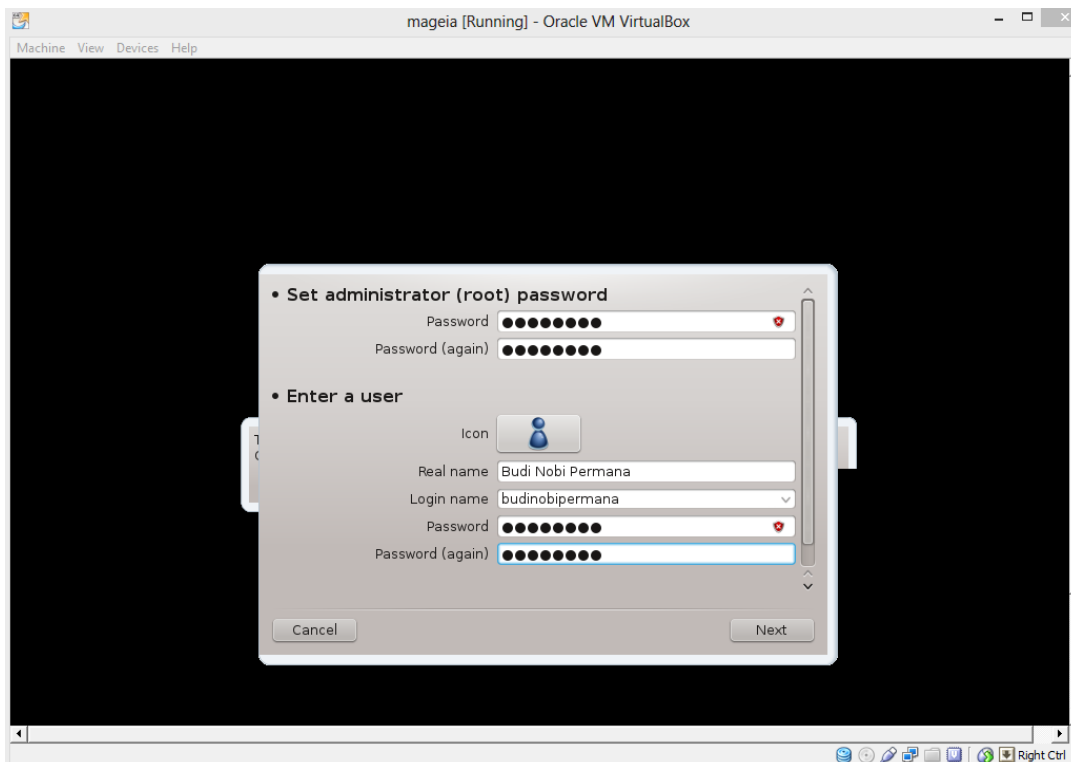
mageia [Running] - Oracle VM VirtualBox

Machine View Devices Help

• Set administrator (root) password

Password ●●●●●●●●

Password (again) ●●●●●●●●

• Enter a user

Icon

Real name Budi Nobi Permana

Login name budinobipermana

Password ●●●●●●●●

Password (again) ●●●●●●●●

Cancel

Next

Right Ctrl